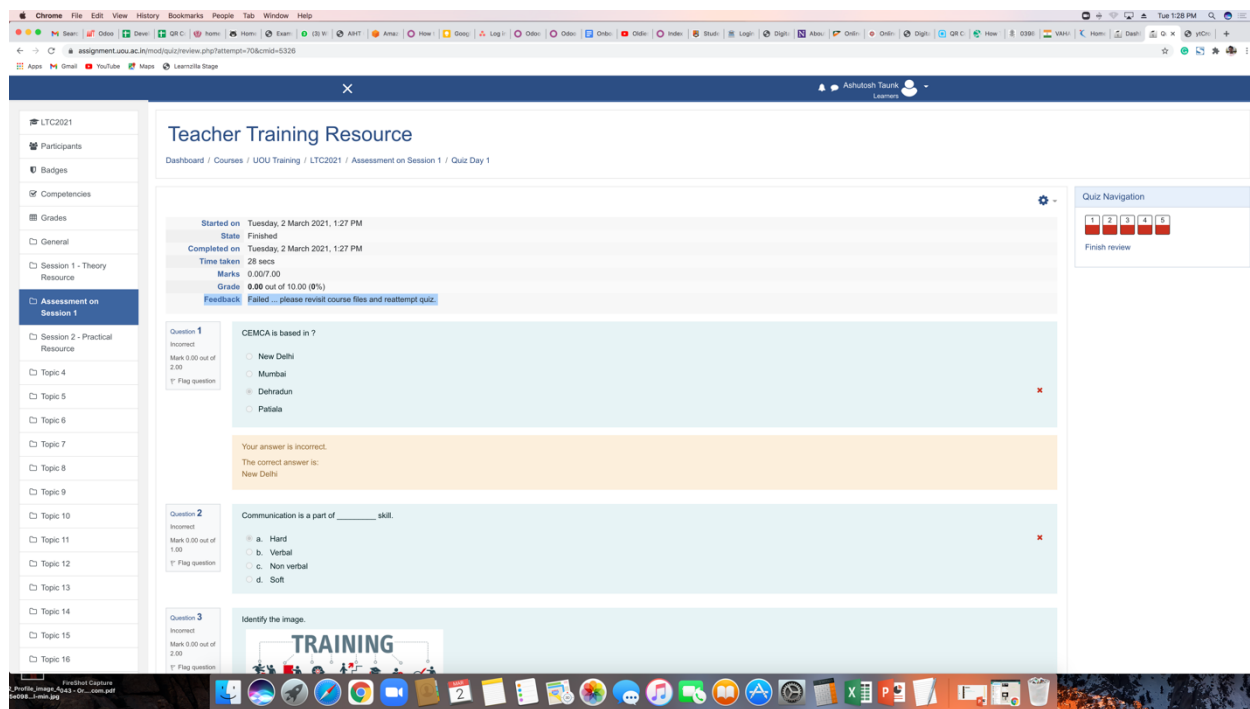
Chrome File Edit View History Bookmarks People Tab Window Help

Tue 1:28 PM

assignment.uou.ac.in/mod/quiz/review.php?attempt=70&cmid=5326

Apps Gmail YouTube Maps Learnzilla Stage

Ashutosh Taunk
Learners

LTC2021
Participants
Badges
Competencies
Grades
General
Session 1 - Theory Resource
Assessment on Session 1
Session 2 - Practical Resource
Topic 4
Topic 5
Topic 6
Topic 7
Topic 8
Topic 9
Topic 10
Topic 11
Topic 12
Topic 13
Topic 14
Topic 15
Topic 16

Teacher Training Resource

Dashboard / Courses / UOU Training / LTC2021 / Assessment on Session 1 / Quiz Day 1

| | |
|---|---|
| Started on | Tuesday, 2 March 2021, 1:27 PM |
| State | Finished |
| Completed on | Tuesday, 2 March 2021, 1:27 PM |
| Time taken | 28 secs |
| Marks | 0.00/7.00 |
| Grade | **0.00** out of 10.00 (**0**%) |
| Feedback | Failed ... please revisit course files and reattempt quiz. |

Question **1**
Incorrect
Mark 0.00 out of 2.00
Flag question

CEMCA is based in ?

New Delhi
Mumbai
Dehradun
Patiala

Your answer is incorrect.
The correct answer is:
New Delhi

Question **2**
Incorrect
Mark 0.00 out of 1.00
Flag question

Communication is a part of ________ skill.

a. Hard
b. Verbal
c. Non verbal
d. Soft

Question **3**
Incorrect
Mark 0.00 out of 2.00
Flag question

Identify the image.

TRAINING

Quiz Navigation
1 2 3 4 5
Finish review

FireShot Capture
Profile_image_...043 - Or....com.pdf
5e098...l-min.jpg